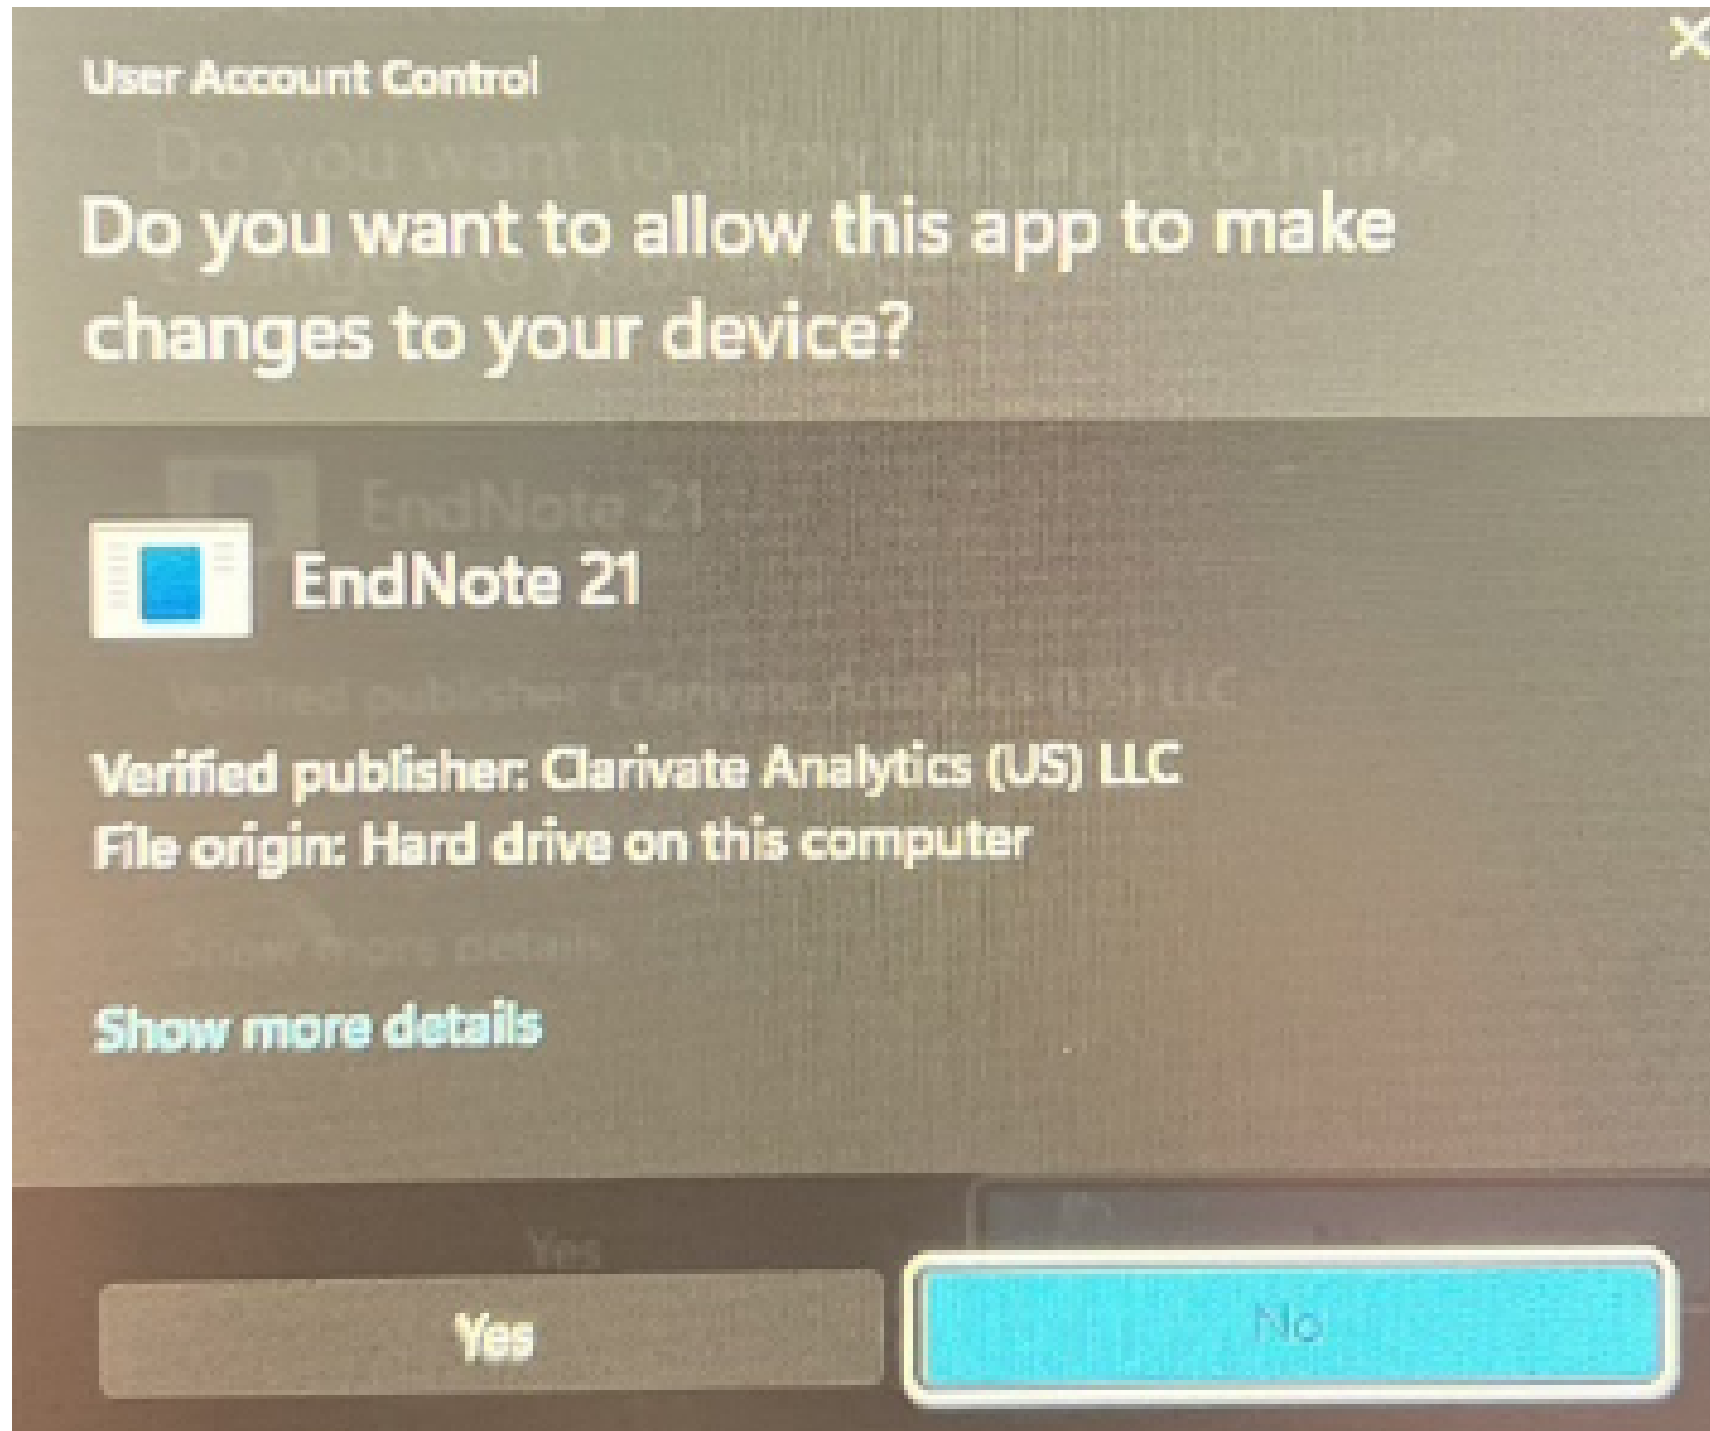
User Account Control

Do you want to allow this app to make changes to your device?

EndNote 21

Verified publisher: Clarivate Analytics (US) LLC
File origin: Hard drive on this computer

Show more details

Yes

No